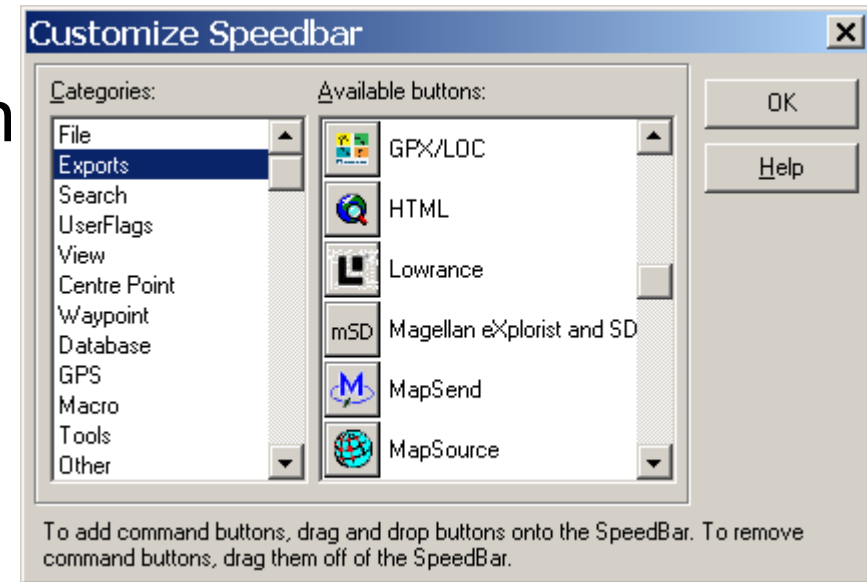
Customize Speedbar

Categories:

File
Exports
Search
UserFlags
View
Centre Point
Waypoint
Database
GPS
Macro
Tools
Other

Available buttons:

GPX/LOC
HTML
Lowrance
mSD Magellan eXplorist and SD
MapSend
MapSource

OK

Help

To add command buttons, drag and drop buttons onto the SpeedBar. To remove command buttons, drag them off of the SpeedBar.